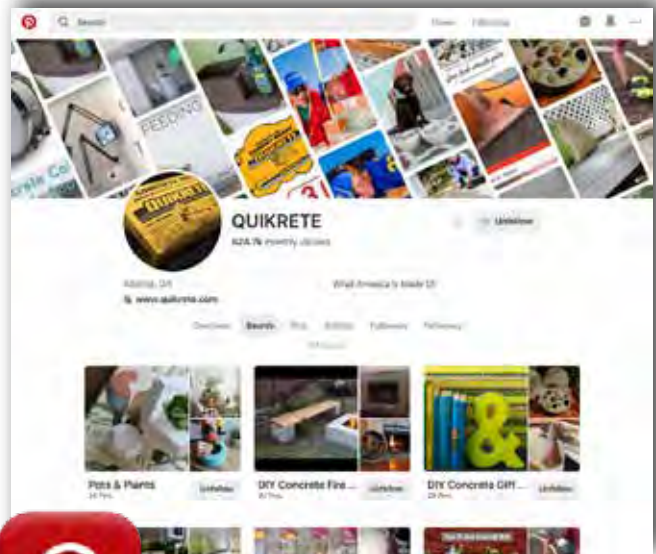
Search

Home Following

FEEDING

QUIKRETE

QUIKRETE

624.7k monthly viewers

Unfollow

Atlanta, GA

www.quikrete.com

What America's Made Of

Overview Boards Pins Activity Followers Following

Pots & Plants

Unfollow

DIY Concrete Fire ...

Unfollow

DIY Concrete Gift ...

Unfollow